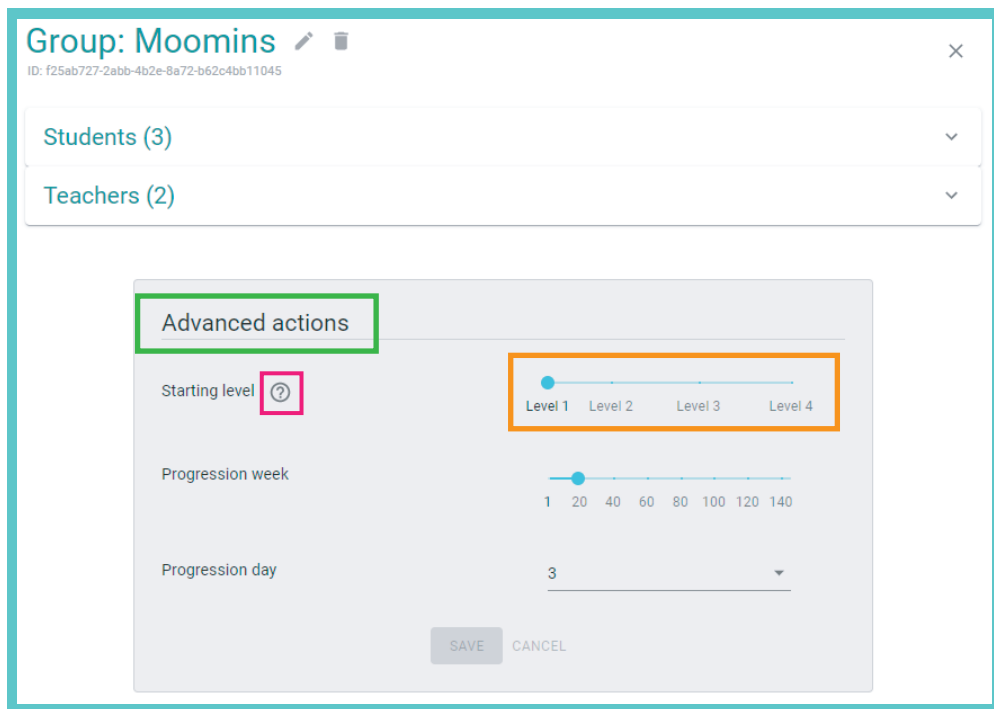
Group: Moomins

ID: f25ab727-2abb-4b2e-8a72-b62c4bb11045

×

Students (3)

Teachers (2)

Advanced actions

Starting level ?

Level 1 Level 2 Level 3 Level 4

Progression week

1 20 40 60 80 100 120 140

Progression day

3

SAVE CANCEL